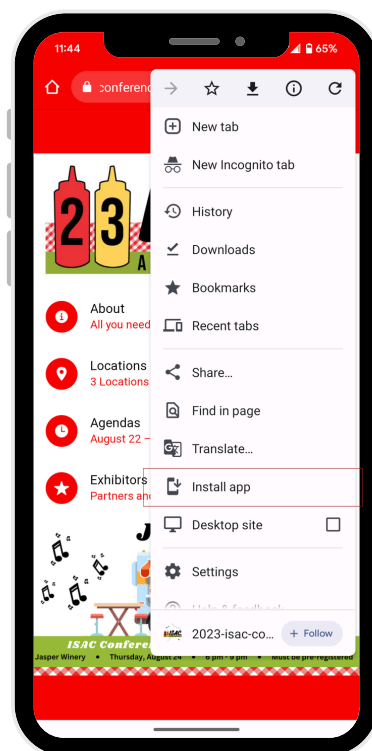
11:44

65%

conferenc

New tab

New Incognito tab

History

Downloads

Bookmarks

Recent tabs

Share...

Find in page

Translate...

Install app

Desktop site

Settings

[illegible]

2023-isac-co...

+ Follow

23

A

About
All you need

Locations
3 Locations

Agendas
August 22 –

Exhibitors
Partners and

J

ISAC Conferen

Jasper Winery • Thursday, August 24 • 6 pm - 9 pm • Must be pre-registered